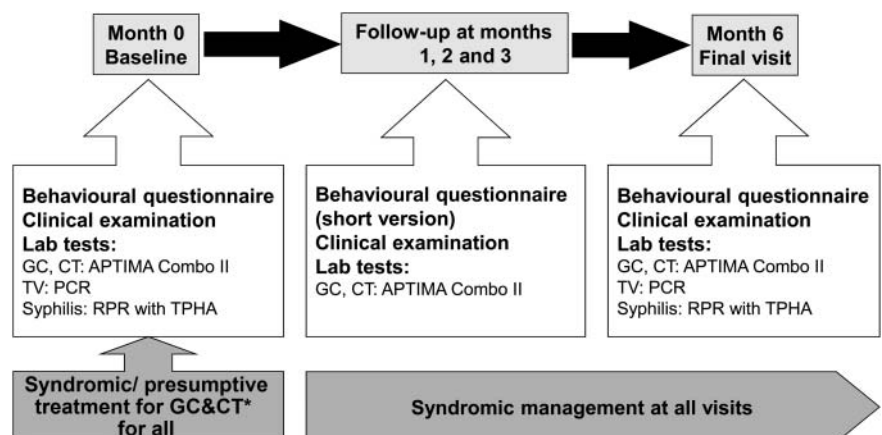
Month 0
Baseline

Follow-up at months
1, 2 and 3

Month 6
Final visit

Behavioural questionnaire
Clinical examination
Lab tests:
GC, CT: APTIMA Combo II
TV: PCR
Syphilis: RPR with TPHA

Behavioural questionnaire
(short version)
Clinical examination
Lab tests:
GC, CT: APTIMA Combo II

Behavioural questionnaire
Clinical examination
Lab tests:
GC, CT: APTIMA Combo II
TV: PCR
Syphilis: RPR with TPHA

Syndromic/ presumptive treatment for GC&CT* for all

Syndromic management at all visits